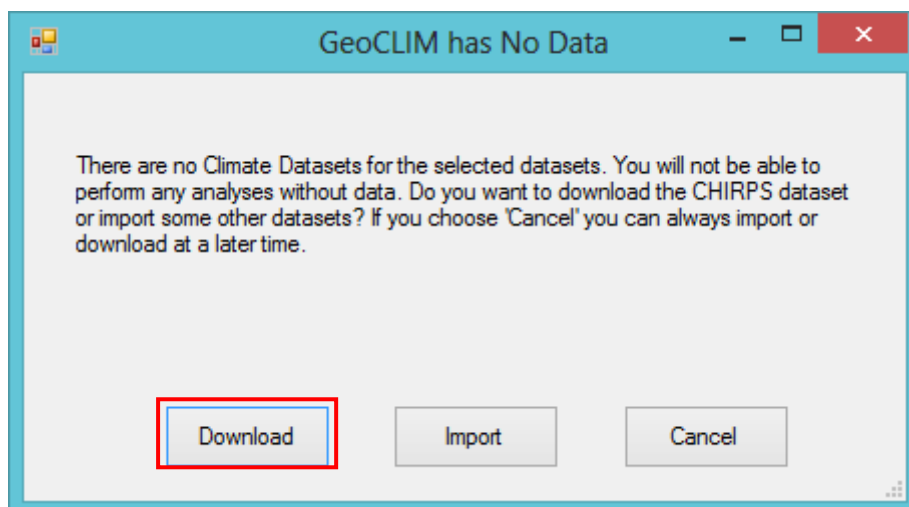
GeoCLIM has No Data

There are no Climate Datasets for the selected datasets. You will not be able to perform any analyses without data. Do you want to download the CHIRPS dataset or import some other datasets? If you choose 'Cancel' you can always import or download at a later time.

Download

Import

Cancel